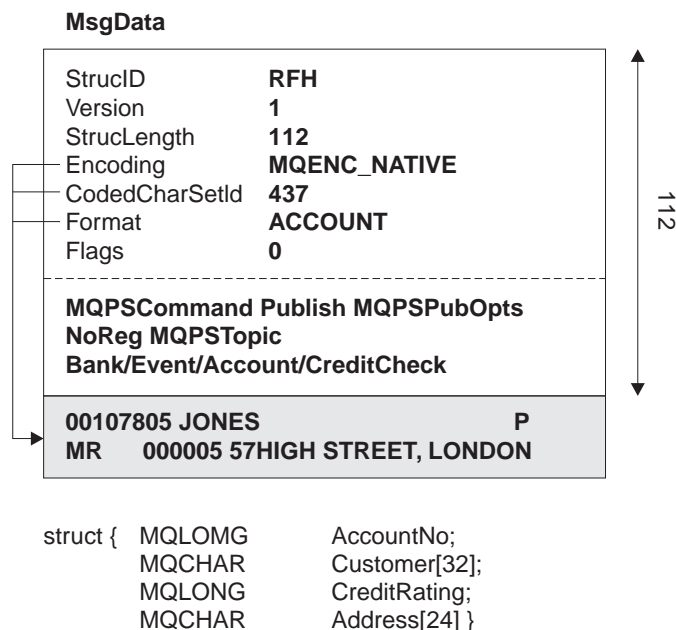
MsgData

| | |
|---|---|
| StrucID | RFH |
| Version | 1 |
| StrucLength | 112 |
| Encoding | MQENC_NATIVE |
| CodedCharSetId | 437 |
| Format | ACCOUNT |
| Flags | 0 |

MQPSCommand Publish MQPSPubOpts NoReg MQPSTopic Bank/Event/Account/CreditCheck

112

00107805 JONES P
MR 000005 57HIGH STREET, LONDON

struct { MQLOMG AccountNo;
MQCHAR Customer[32];
MQLONG CreditRating;
MQCHAR Address[24] }